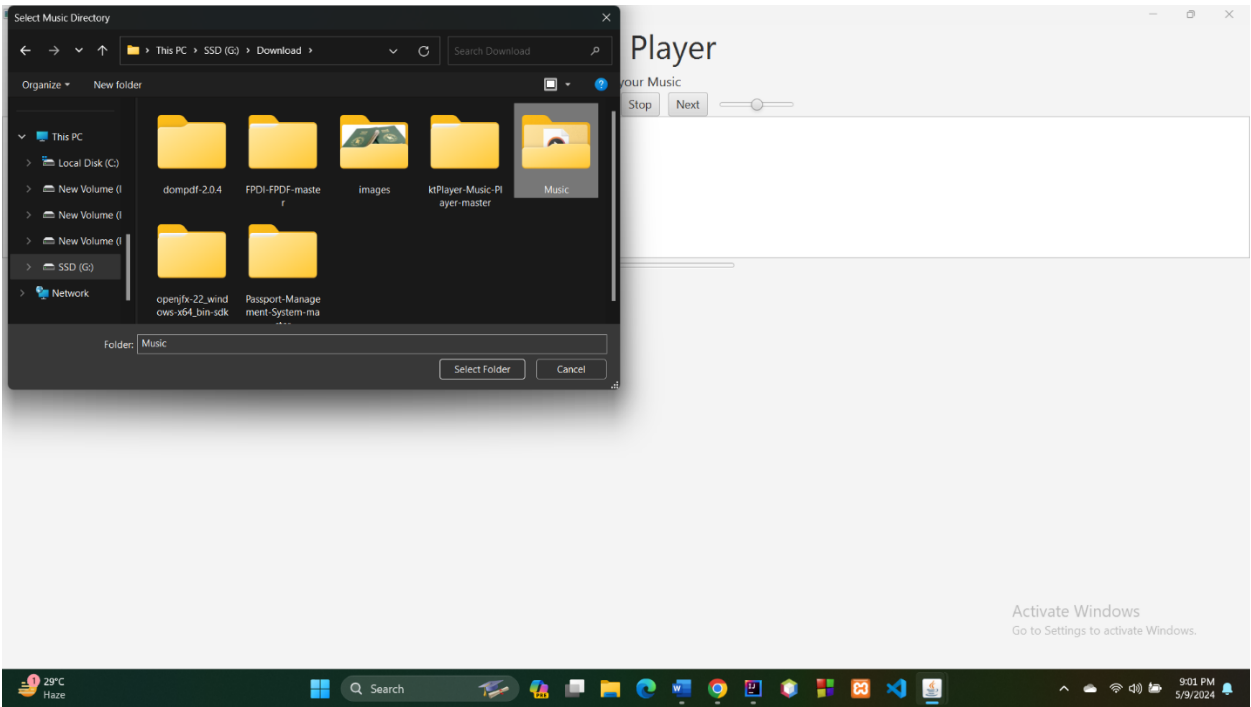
Select Music Directory

This PC › SSD (G:) › Download ›

Search Download

Organize ▾ New folder

This PC
Local Disk (C:)
New Volume (I
New Volume (I
New Volume (I
SSD (G:)
Network

dompdf-2.0.4
FPDI-FPDF-master
images
ktPlayer-Music-Player-master
Music
openjfx-22_windows-x64_bin-sdk
Passport-Management-System-ma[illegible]

Folder: Music

Select Folder Cancel

Player
your Music
Stop Next

Activate Windows
Go to Settings to activate Windows.

29°C
Haze

Search

9:01 PM
5/9/2024